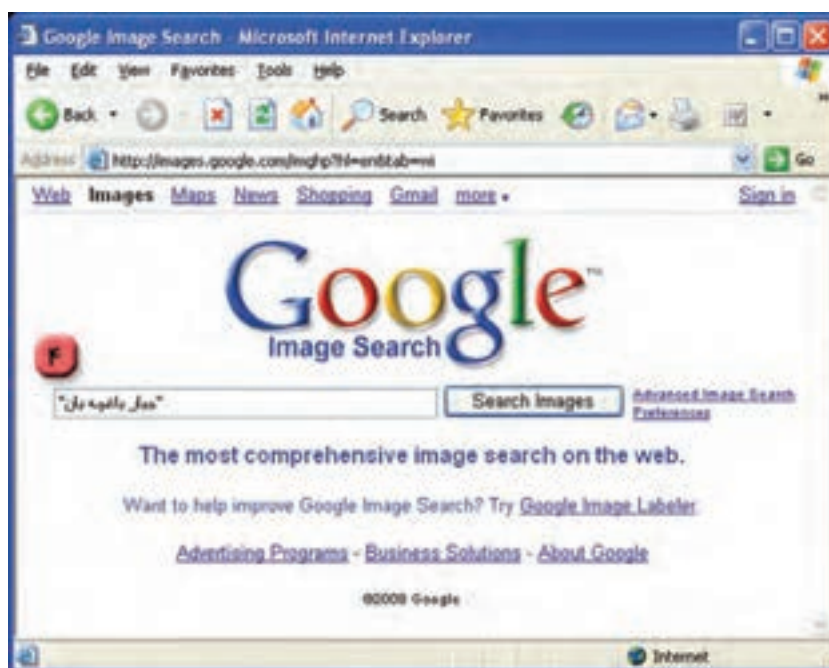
Google Image Search - Microsoft Internet Explorer

File Edit View Favorites Tools Help

Back Search Favorites

Address http://images.google.com/imghp?hl=en&tab=wi Go

Web Images Maps News Shopping Gmail more ▾ Sign in

Google™
Image Search

۴

"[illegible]"

Search Images

Advanced Image Search
Preferences

The most comprehensive image search on the web.

Want to help improve Google Image Search? Try Google Image Labeler

Advertising Programs - Business Solutions - About Google

©2008 Google

Internet